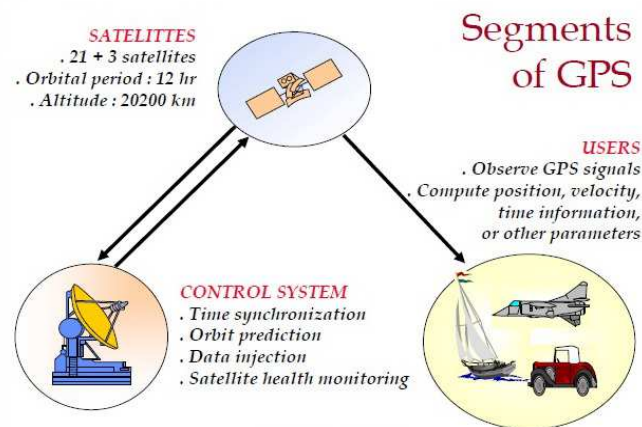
SATELITTES
. 21 + 3 satellites
. Orbital period : 12 hr
. Altitude : 20200 km

Segments of GPS

USERS
. Observe GPS signals
. Compute position, velocity, time information, or other parameters

CONTROL SYSTEM
. Time synchronization
. Orbit prediction
. Data injection
. Satellite health monitoring